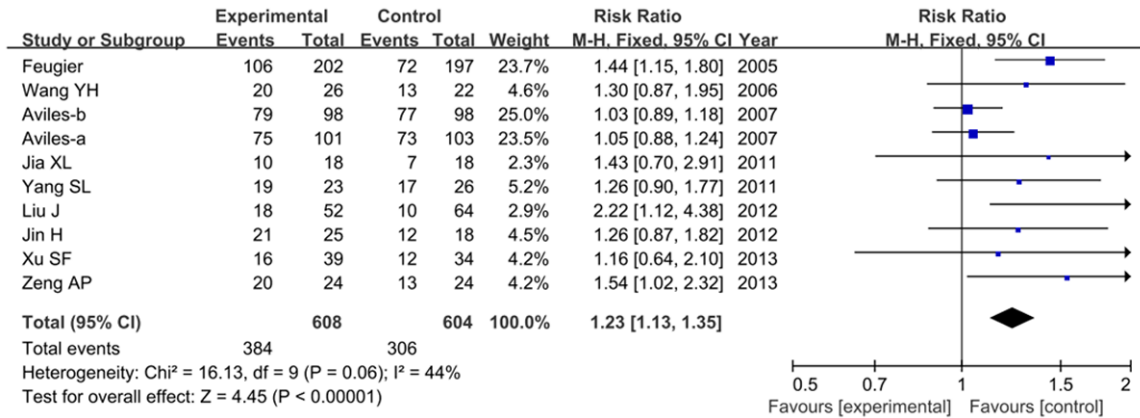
| Study or Subgroup | Experimental Events | Experimental Total | Control Events | Control Total | Weight | Risk Ratio M-H, Fixed, 95% CI | Year |
|---|---|---|---|---|---|---|---|
| Feugier | 106 | 202 | 72 | 197 | 23.7% | 1.44 [1.15, 1.80] | 2005 |
| Wang YH | 20 | 26 | 13 | 22 | 4.6% | 1.30 [0.87, 1.95] | 2006 |
| Aviles-b | 79 | 98 | 77 | 98 | 25.0% | 1.03 [0.89, 1.18] | 2007 |
| Aviles-a | 75 | 101 | 73 | 103 | 23.5% | 1.05 [0.88, 1.24] | 2007 |
| Jia XL | 10 | 18 | 7 | 18 | 2.3% | 1.43 [0.70, 2.91] | 2011 |
| Yang SL | 19 | 23 | 17 | 26 | 5.2% | 1.26 [0.90, 1.77] | 2011 |
| Liu J | 18 | 52 | 10 | 64 | 2.9% | 2.22 [1.12, 4.38] | 2012 |
| Jin H | 21 | 25 | 12 | 18 | 4.5% | 1.26 [0.87, 1.82] | 2012 |
| Xu SF | 16 | 39 | 12 | 34 | 4.2% | 1.16 [0.64, 2.10] | 2013 |
| Zeng AP | 20 | 24 | 13 | 24 | 4.2% | 1.54 [1.02, 2.32] | 2013 |
| **Total (95% CI)** | | **608** | | **604** | **100.0%** | **1.23 [1.13, 1.35]** | |
| Total events | 384 | | 306 | | | | |

Heterogeneity: Chi² = 16.13, df = 9 (P = 0.06); I² = 44%
Test for overall effect: Z = 4.45 (P < 0.00001)

Risk Ratio
M-H, Fixed, 95% CI

0.5 0.7 1 1.5 2
Favours [experimental] Favours [control]